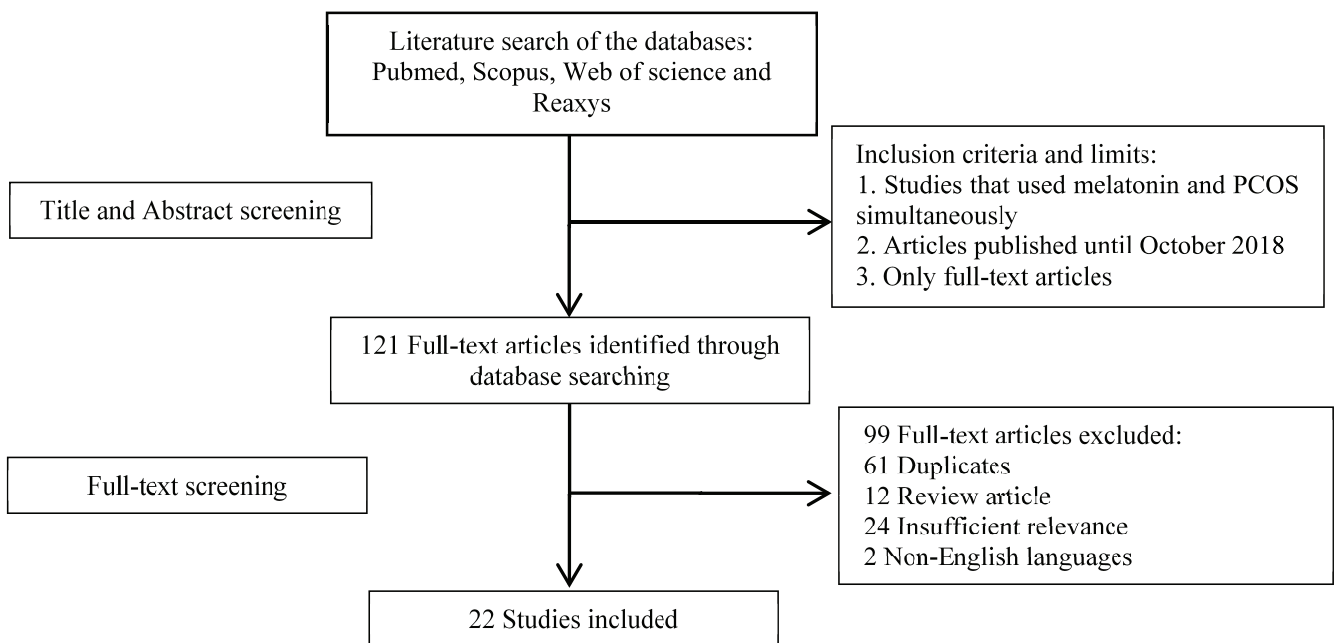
Literature search of the databases: Pubmed, Scopus, Web of science and Reaxys

Title and Abstract screening

Inclusion criteria and limits:
1. Studies that used melatonin and PCOS simultaneously
2. Articles published until October 2018
3. Only full-text articles

121 Full-text articles identified through database searching

Full-text screening

99 Full-text articles excluded:
61 Duplicates
12 Review article
24 Insufficient relevance
2 Non-English languages

22 Studies included